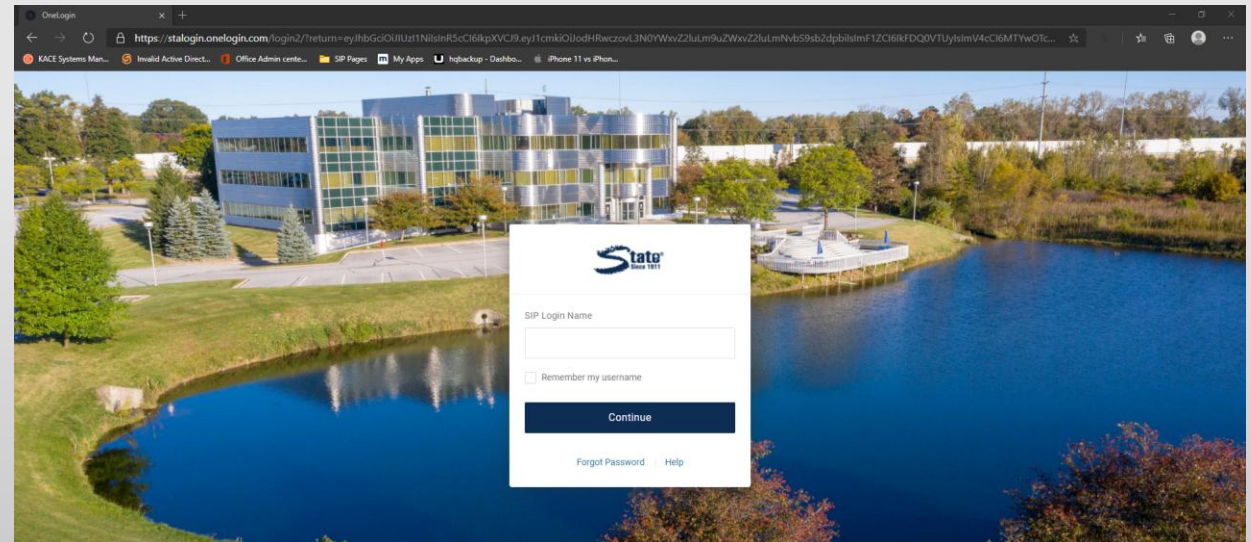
OneLogin

https://stalogin.onelogin.com/login2/?return=eyJhbGciOiJIUzI1NiIsInR5cCI6IkpXVCJ9.eyJ1cmkiOiJodHRwczovL3N0YWxvZ2luLm9uZWxvZ2luLmNvbS9sb2dpbiIsImF1ZCI6IkFDQ0VTUyIsImV4cCI6MTYwOTc...

KACE Systems Man... Invalid Active Direct... Office Admin cente... SIP Pages My Apps hqbackup - Dashbo... iPhone 11 vs iPhon...

State Since 1911

SIP Login Name

Remember my username

Continue

Forgot Password | Help